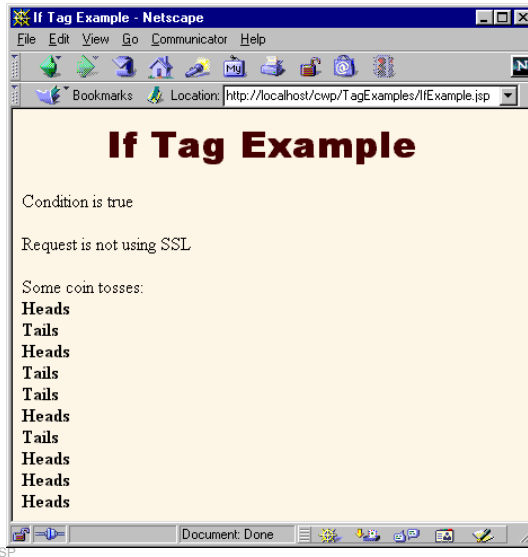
If Tag Example - Netscape

File Edit View Go Communicator Help

Bookmarks Location: http://localhost/cwp/TagExamples/IfExample.jsp

N

If Tag Example

Condition is true

Request is not using SSL

Some coin tosses:
**Heads**
**Tails**
**Heads**
**Tails**
**Tails**
**Heads**
**Tails**
**Heads**
**Heads**
**Heads**

Document: Done

SP